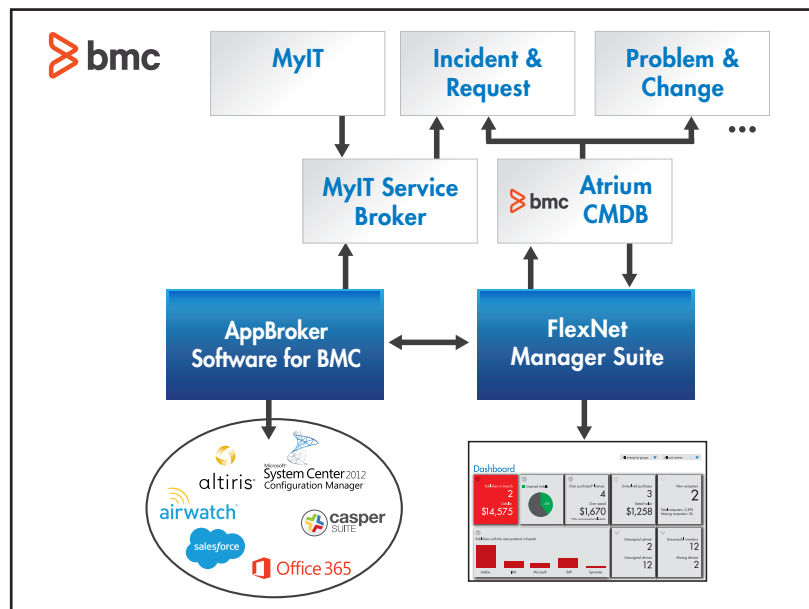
bmc

MyIT

Incident & Request

Problem & Change

...

MyIT Service Broker

bmc Atrium CMDB

AppBroker Software for BMC

FlexNet Manager Suite

altiris

Microsoft System Center 2012 Configuration Manager

airwatch

casper SUITE

salesforce

Office 365

Dashboard

2

$14,575

4

$1,670

3

$1,258

2

2

12

2

12